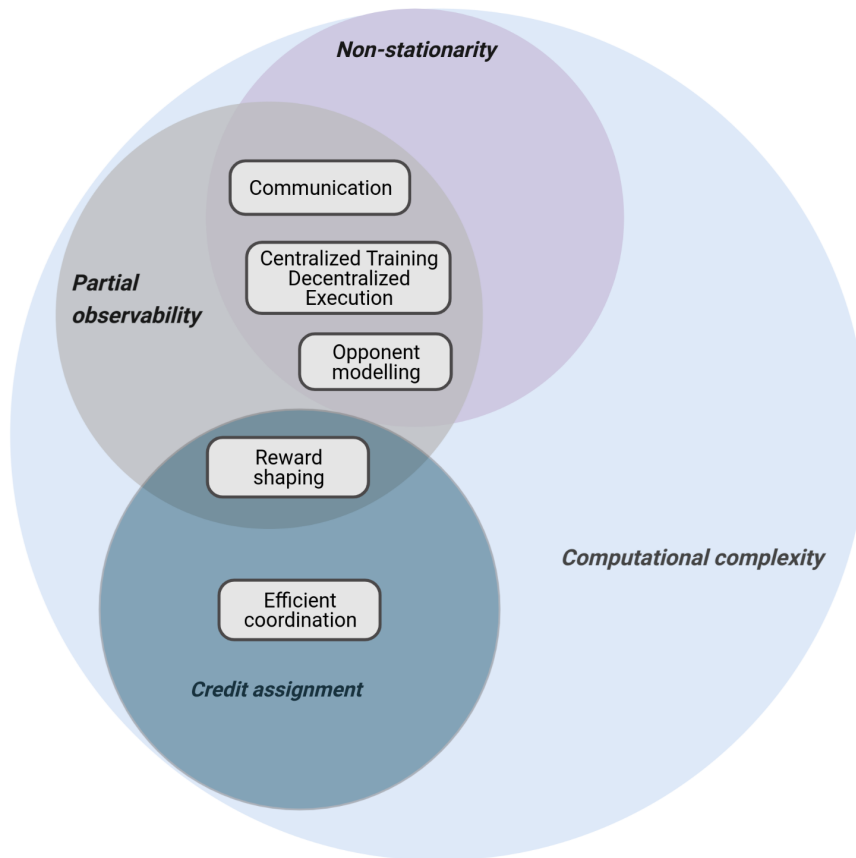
Non-stationarity

Communication

Centralized Training Decentralized Execution

Partial observability

Opponent modelling

Reward shaping

Computational complexity

Efficient coordination

Credit assignment